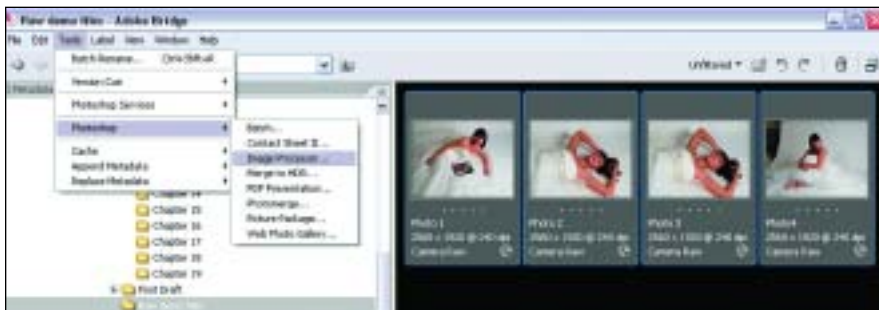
Raw demo files - Adobe Bridge

File Edit Tools Label View Window Help

Batch Rename... Ctrl+Shift+R

Version Cue

Photoshop Services

Photoshop

Cache

Append Metadata

Replace Metadata

Batch...

Contact Sheet II...

Image Processor...

Merge to HDR...

PDF Presentation...

Photomerge...

Picture Package...

Web Photo Gallery...

Metadata

Chapter 14

Chapter 15

Chapter 16

Chapter 17

Chapter 18

Chapter 19

First Draft

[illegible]

Unfiltered

Photo 1

2560 x 1920 @ 240 dpi

Camera Raw

Photo 2

2560 x 1920 @ 240 dpi

Camera Raw

Photo 3

2560 x 1920 @ 240 dpi

Camera Raw

Photo 4

2560 x 1920 @ 240 dpi

Camera Raw